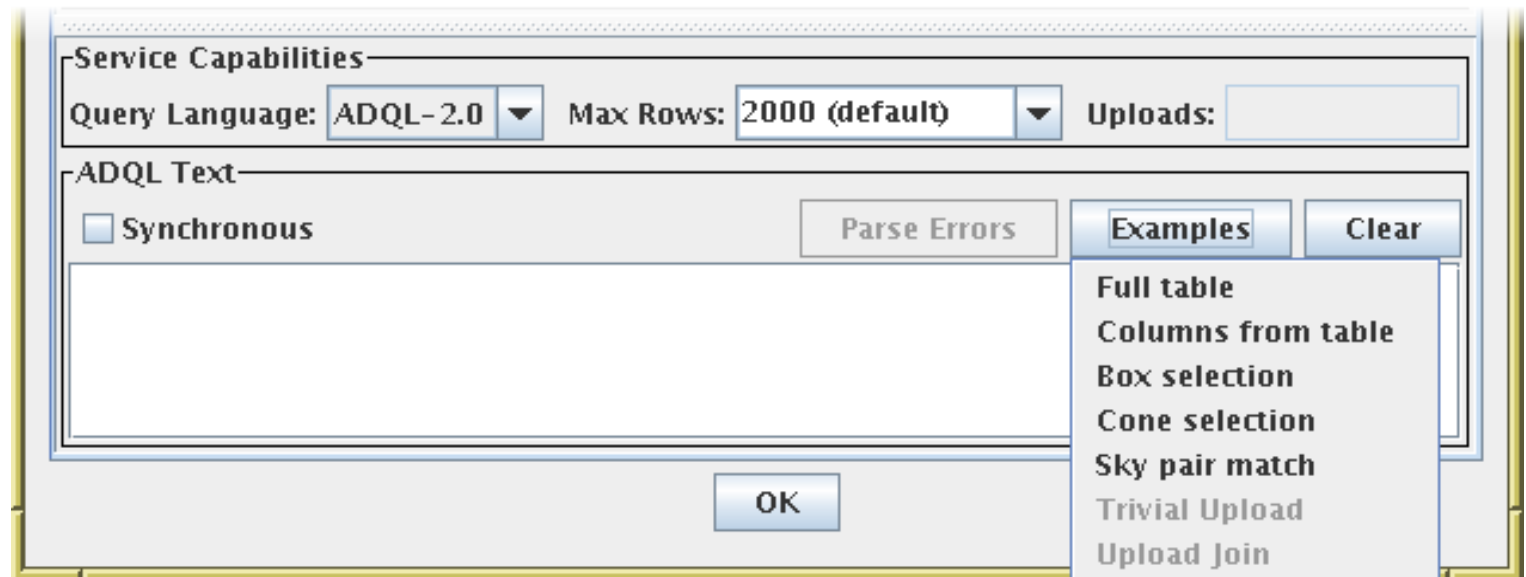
Service Capabilities

Query Language: ADQL-2.0 Max Rows: 2000 (default) Uploads:

ADQL Text

Synchronous

Parse Errors

Examples

Clear

Full table
Columns from table
Box selection
Cone selection
Sky pair match
Trivial Upload
Upload Join

OK